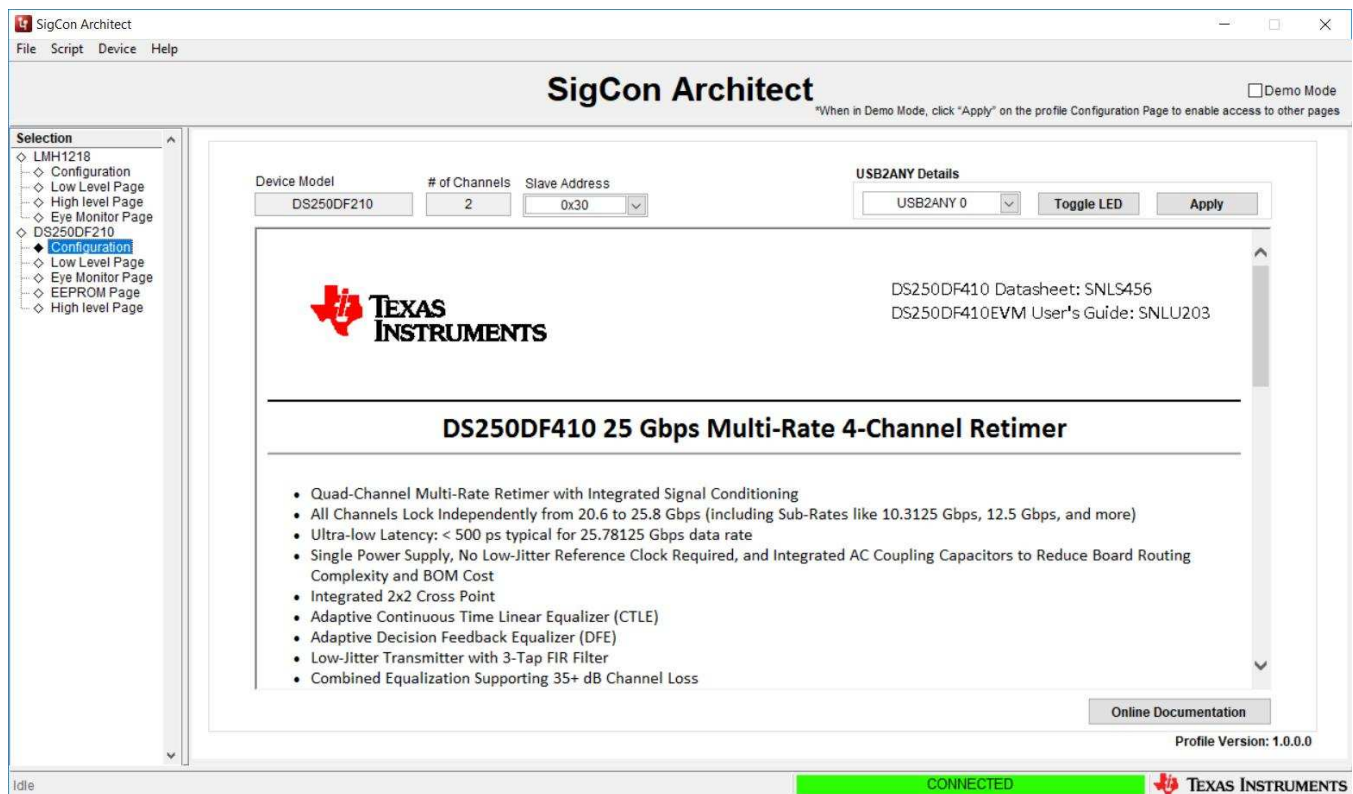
SigCon Architect

File Script Device Help

SigCon Architect

Demo Mode

*When in Demo Mode, click "Apply" on the profile Configuration Page to enable access to other pages

Selection
LMH1218
Configuration
Low Level Page
High level Page
Eye Monitor Page
DS250DF210
Configuration
Low Level Page
Eye Monitor Page
EEPROM Page
High level Page

Device Model
DS250DF210

# of Channels
2

Slave Address
0x30

USB2ANY Details
USB2ANY 0
Toggle LED
Apply

TEXAS INSTRUMENTS

DS250DF410 Datasheet: SNLS456
DS250DF410EVM User's Guide: SNLU203

DS250DF410 25 Gbps Multi-Rate 4-Channel Retimer

• Quad-Channel Multi-Rate Retimer with Integrated Signal Conditioning
• All Channels Lock Independently from 20.6 to 25.8 Gbps (including Sub-Rates like 10.3125 Gbps, 12.5 Gbps, and more)
• Ultra-low Latency: < 500 ps typical for 25.78125 Gbps data rate
• Single Power Supply, No Low-Jitter Reference Clock Required, and Integrated AC Coupling Capacitors to Reduce Board Routing Complexity and BOM Cost
• Integrated 2x2 Cross Point
• Adaptive Continuous Time Linear Equalizer (CTLE)
• Adaptive Decision Feedback Equalizer (DFE)
• Low-Jitter Transmitter with 3-Tap FIR Filter
• Combined Equalization Supporting 35+ dB Channel Loss

Online Documentation

Profile Version: 1.0.0.0

Idle

CONNECTED

TEXAS INSTRUMENTS